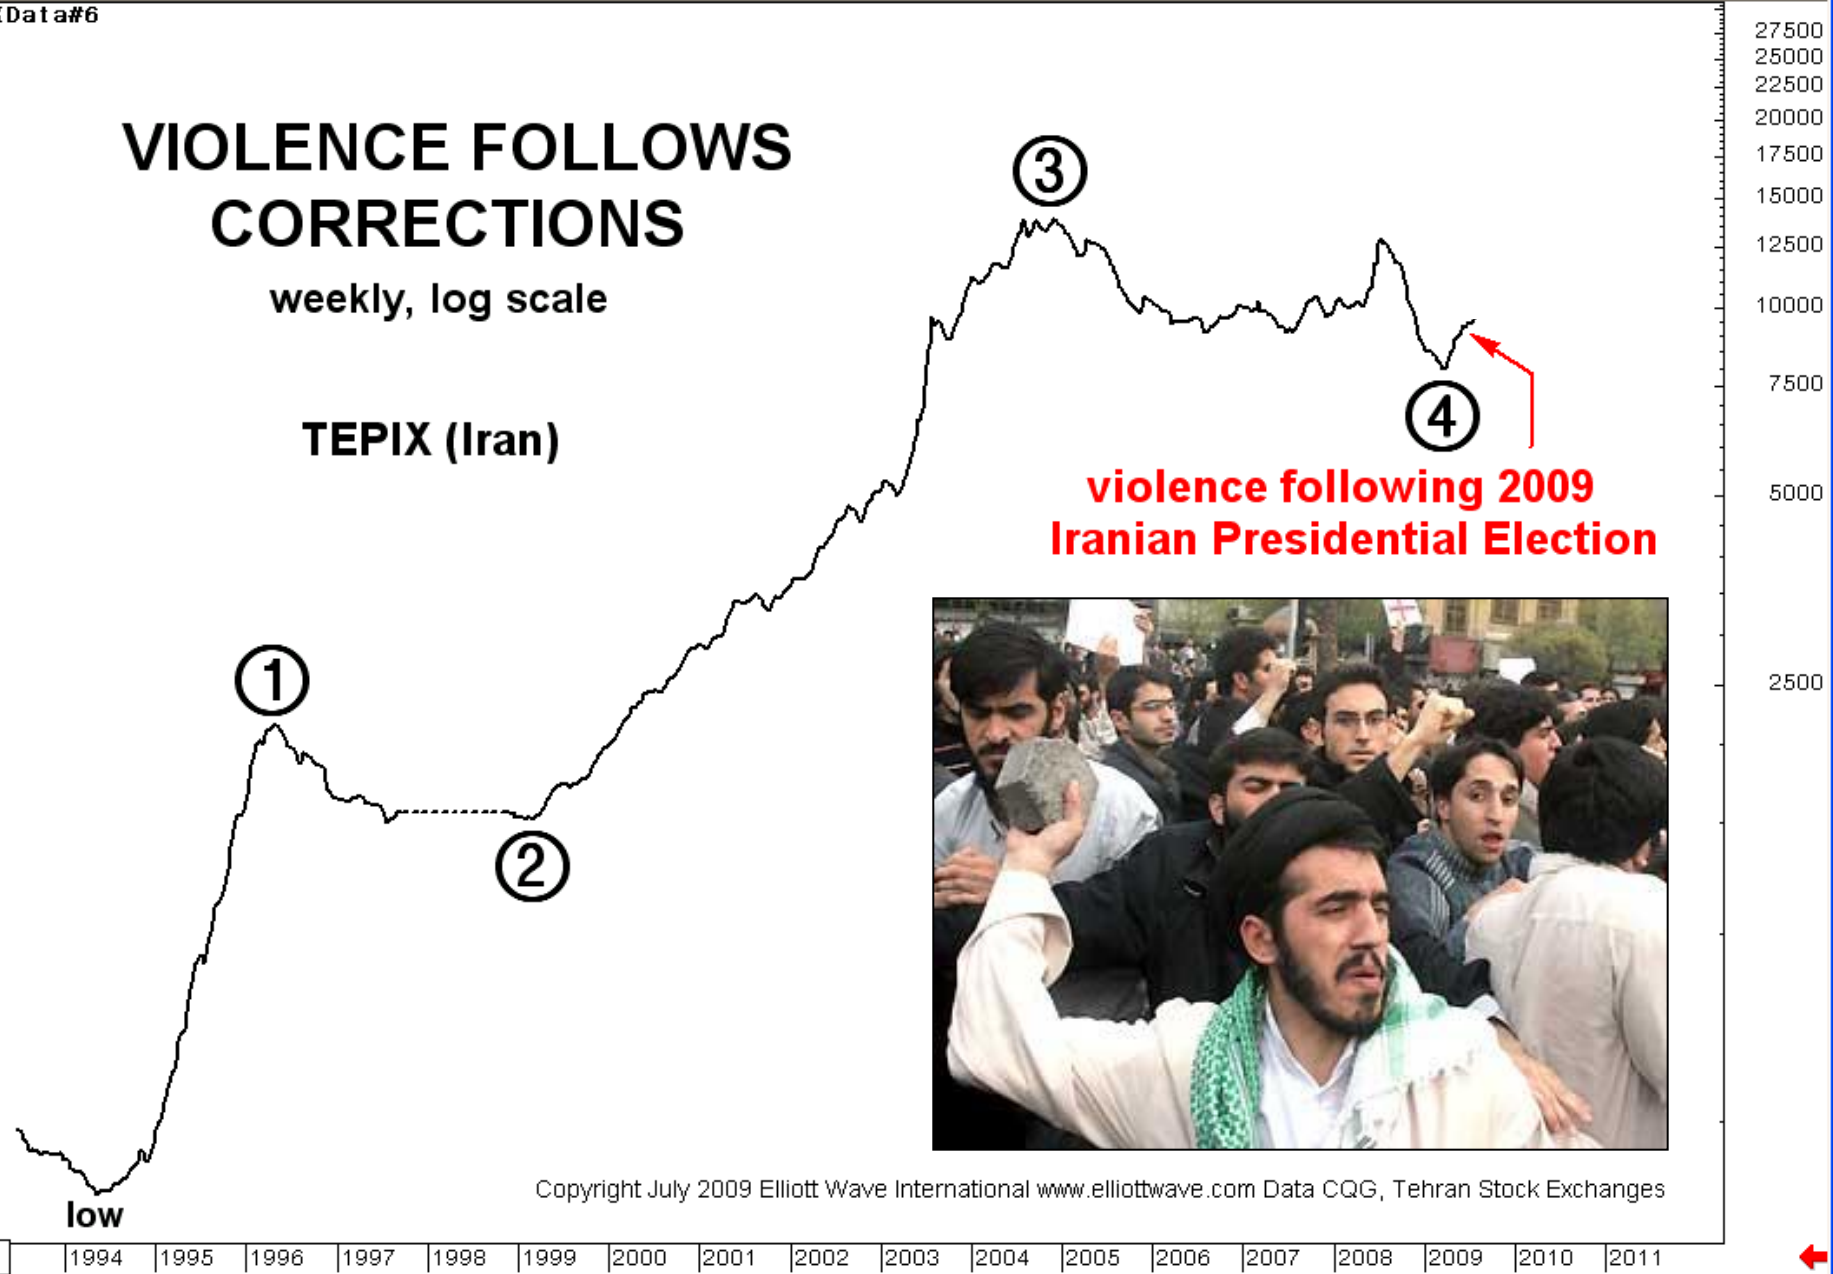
Data#6

VIOLENCE FOLLOWS CORRECTIONS

weekly, log scale

TEPIX (Iran)

1

2

3

4

violence following 2009 Iranian Presidential Election

low

Copyright July 2009 Elliott Wave International www.elliottwave.com Data CQG, Tehran Stock Exchanges

27500
25000
22500
20000
17500
15000
12500
10000
7500
5000
2500

1994 1995 1996 1997 1998 1999 2000 2001 2002 2003 2004 2005 2006 2007 2008 2009 2010 2011